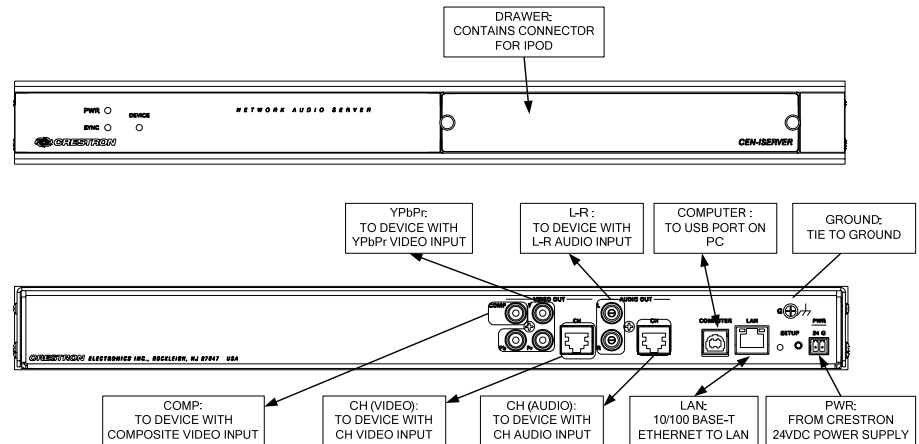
DRAWER:
CONTAINS CONNECTOR
FOR IPOD

PWR
SYNC
DEVICE
NETWORK AUDIO SERVER
CRESTRON
CEN-ISERVER

YPbPr:
TO DEVICE WITH
YPbPr VIDEO INPUT

L-R :
TO DEVICE WITH
L-R AUDIO INPUT

COMPUTER :
TO USB PORT ON
PC

GROUND:
TIE TO GROUND

COMP
VIDEO OUT
CH
AUDIO OUT
CH
COMPUTER
LAN
SETUP
PWR
24 G
G
CRESTRON ELECTRONICS INC., ROCKLEIGH, NJ 07647 USA

COMP:
TO DEVICE WITH
COMPOSITE VIDEO INPUT

CH (VIDEO):
TO DEVICE WITH
CH VIDEO INPUT

CH (AUDIO):
TO DEVICE WITH
CH AUDIO INPUT

LAN:
10/100 BASE-T
ETHERNET TO LAN

PWR:
FROM CRESTRON
24VDC POWER SUPPLY